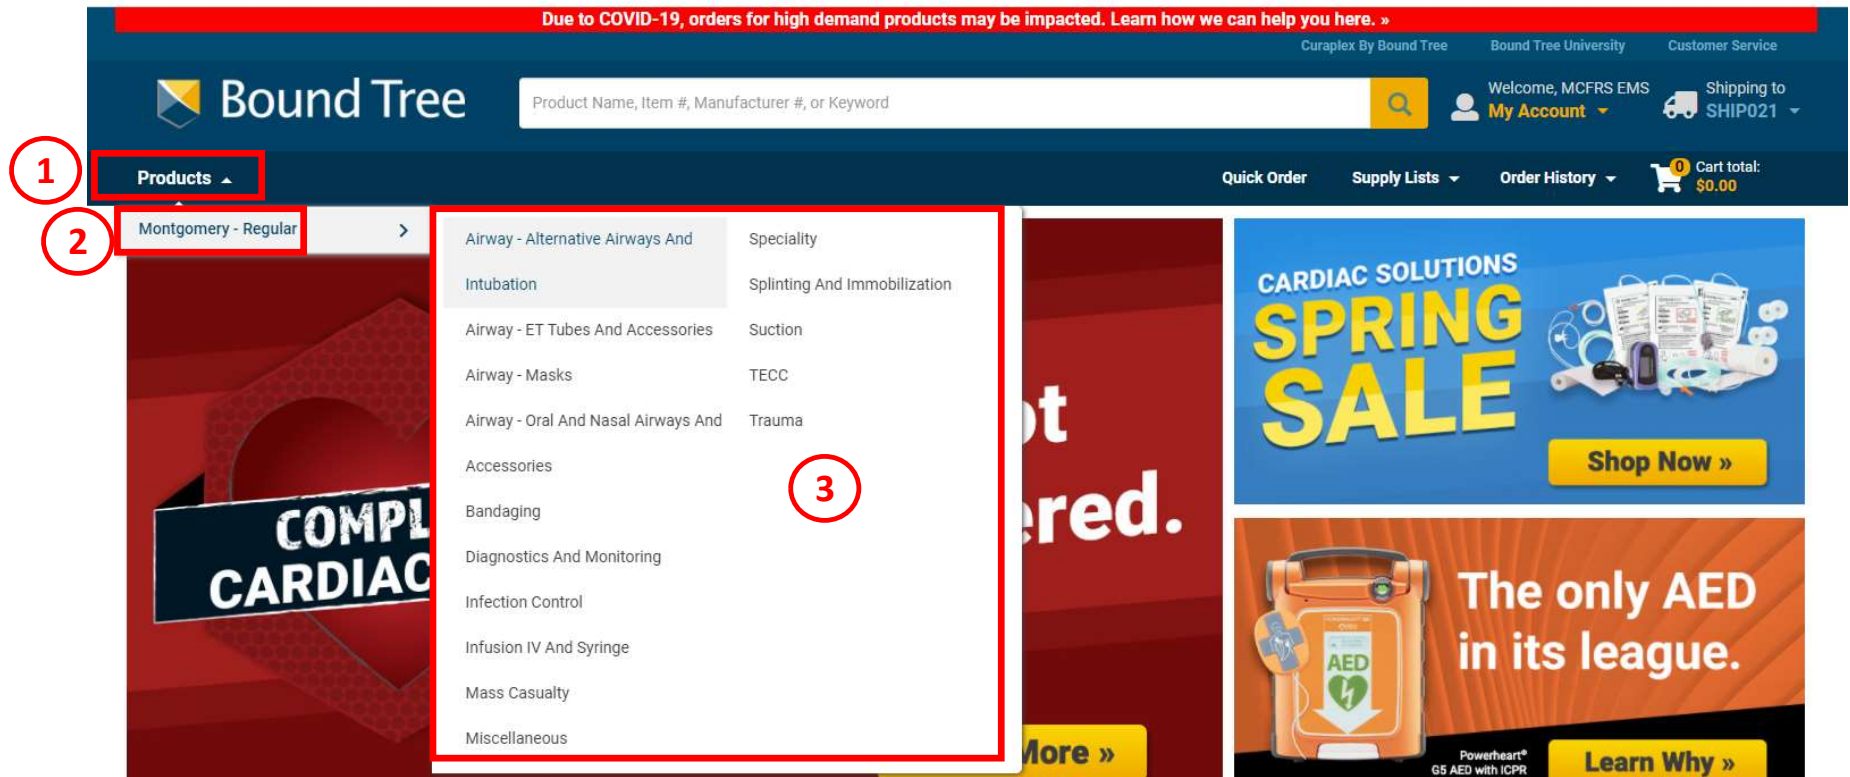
Due to COVID-19, orders for high demand products may be impacted. Learn how we can help you here. »

Curaplex By Bound Tree Bound Tree University Customer Service

Bound Tree

Product Name, Item #, Manufacturer #, or Keyword

Welcome, MCFRS EMS
My Account

Shipping to
SHIP021

1

Products

Quick Order Supply Lists Order History

0 Cart total:
$0.00

2

Montgomery - Regular

Airway - Alternative Airways And Intubation
Airway - ET Tubes And Accessories
Airway - Masks
Airway - Oral And Nasal Airways And Accessories
Bandaging
Diagnostics And Monitoring
Infection Control
Infusion IV And Syringe
Mass Casualty
Miscellaneous

Speciality
Splinting And Immobilization
Suction
TECC
Trauma

3

COMPL
CARDIAC

ot
ered.

ore »

CARDIAC SOLUTIONS
SPRING
SALE

Shop Now »

AED

The only AED in its league.

Powerheart®
G5 AED with ICPR

Learn Why »